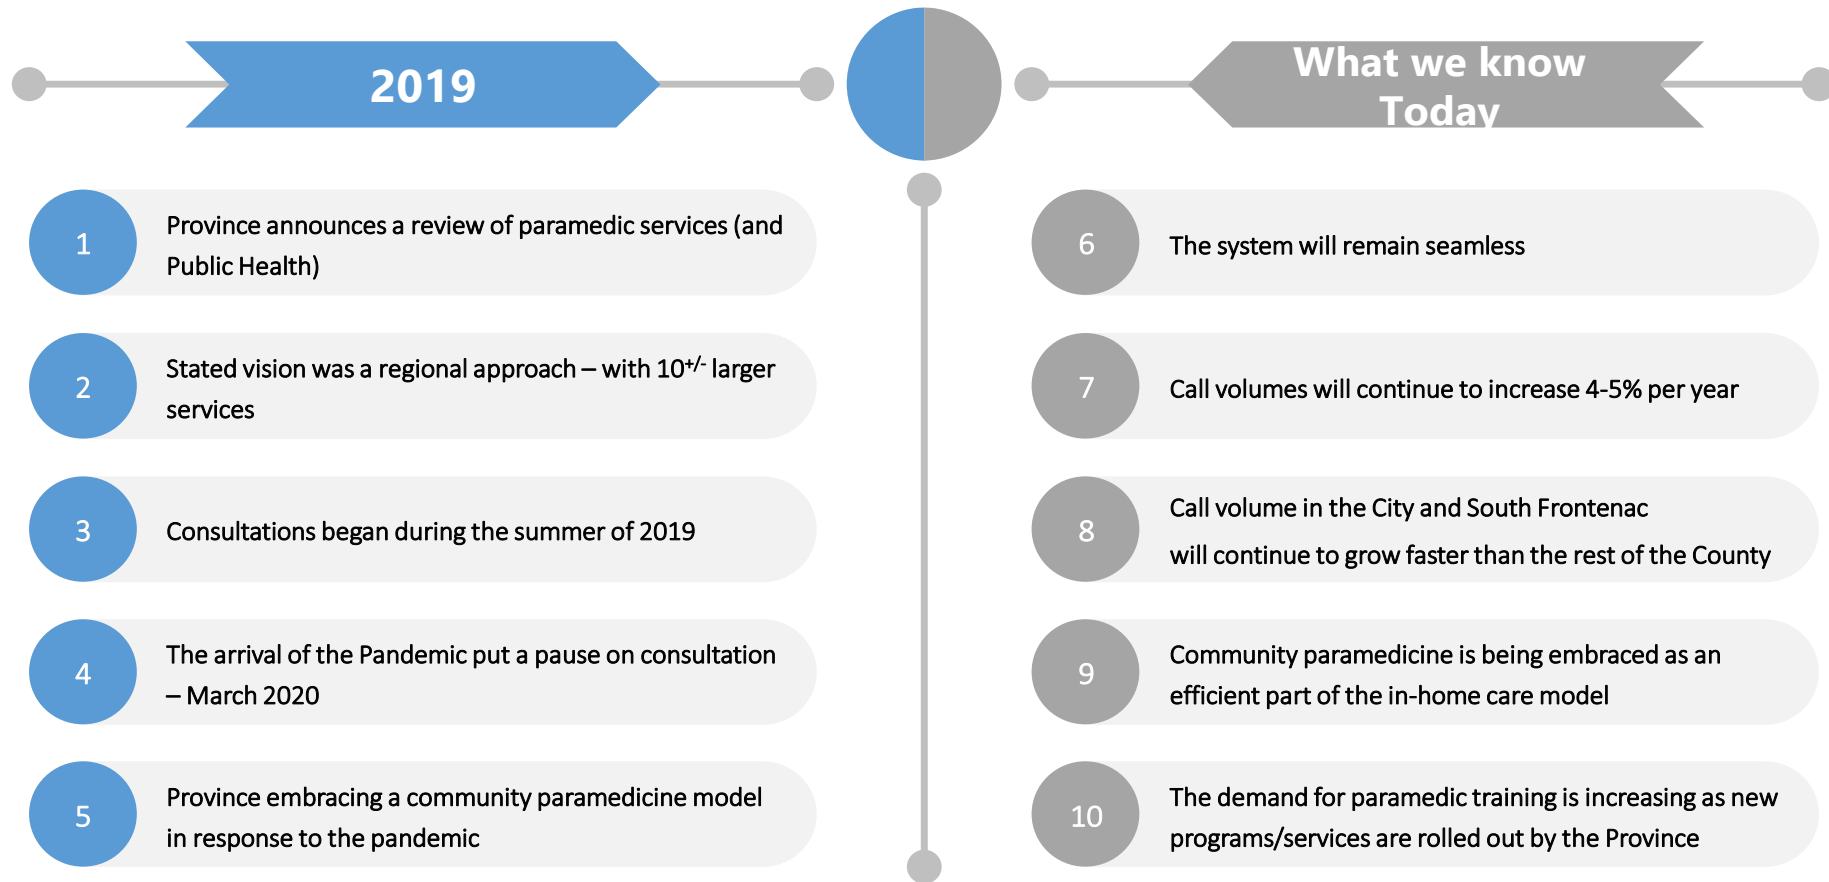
2019

What we know Today

1 Province announces a review of paramedic services (and Public Health)

2 Stated vision was a regional approach – with 10$^{+/-}$ larger services

3 Consultations began during the summer of 2019

4 The arrival of the Pandemic put a pause on consultation – March 2020

5 Province embracing a community paramedicine model in response to the pandemic

6 The system will remain seamless

7 Call volumes will continue to increase 4-5% per year

8 Call volume in the City and South Frontenac will continue to grow faster than the rest of the County

9 Community paramedicine is being embraced as an efficient part of the in-home care model

10 The demand for paramedic training is increasing as new programs/services are rolled out by the Province